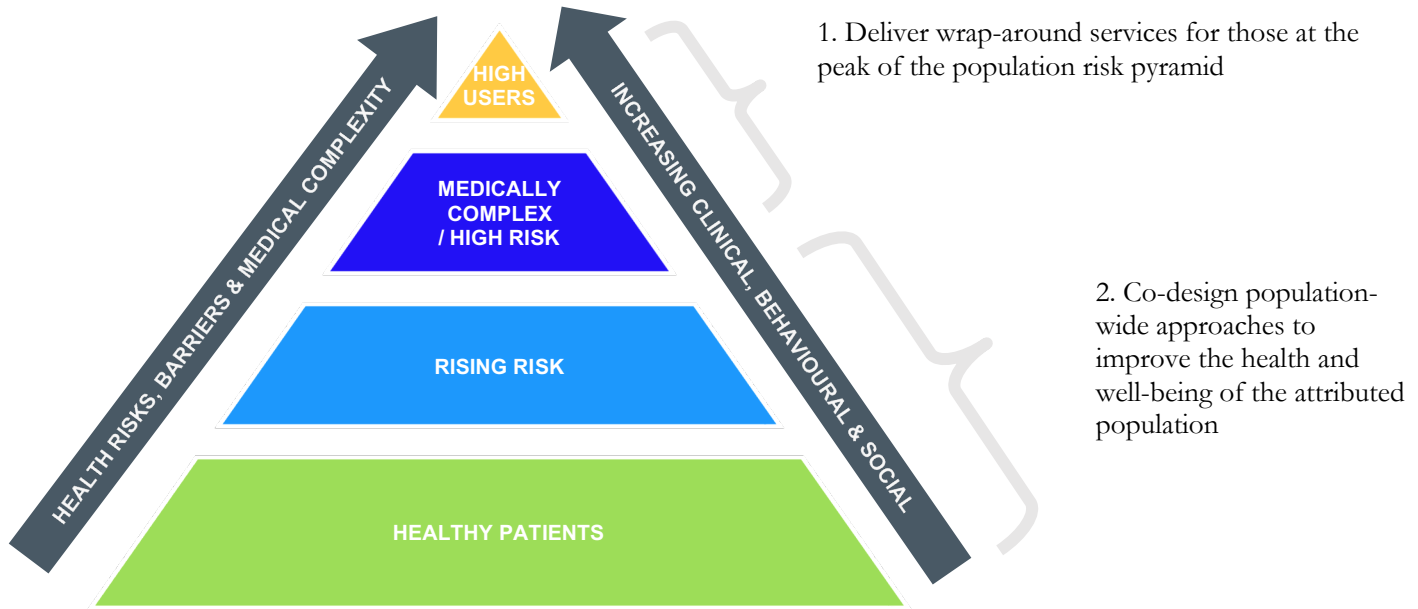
HEALTH RISKS, BARRIERS & MEDICAL COMPLEXITY

HIGH USERS

MEDICALLY COMPLEX / HIGH RISK

RISING RISK

HEALTHY PATIENTS

INCREASING CLINICAL, BEHAVIOURAL & SOCIAL

1. Deliver wrap-around services for those at the peak of the population risk pyramid

2. Co-design population-wide approaches to improve the health and well-being of the attributed population